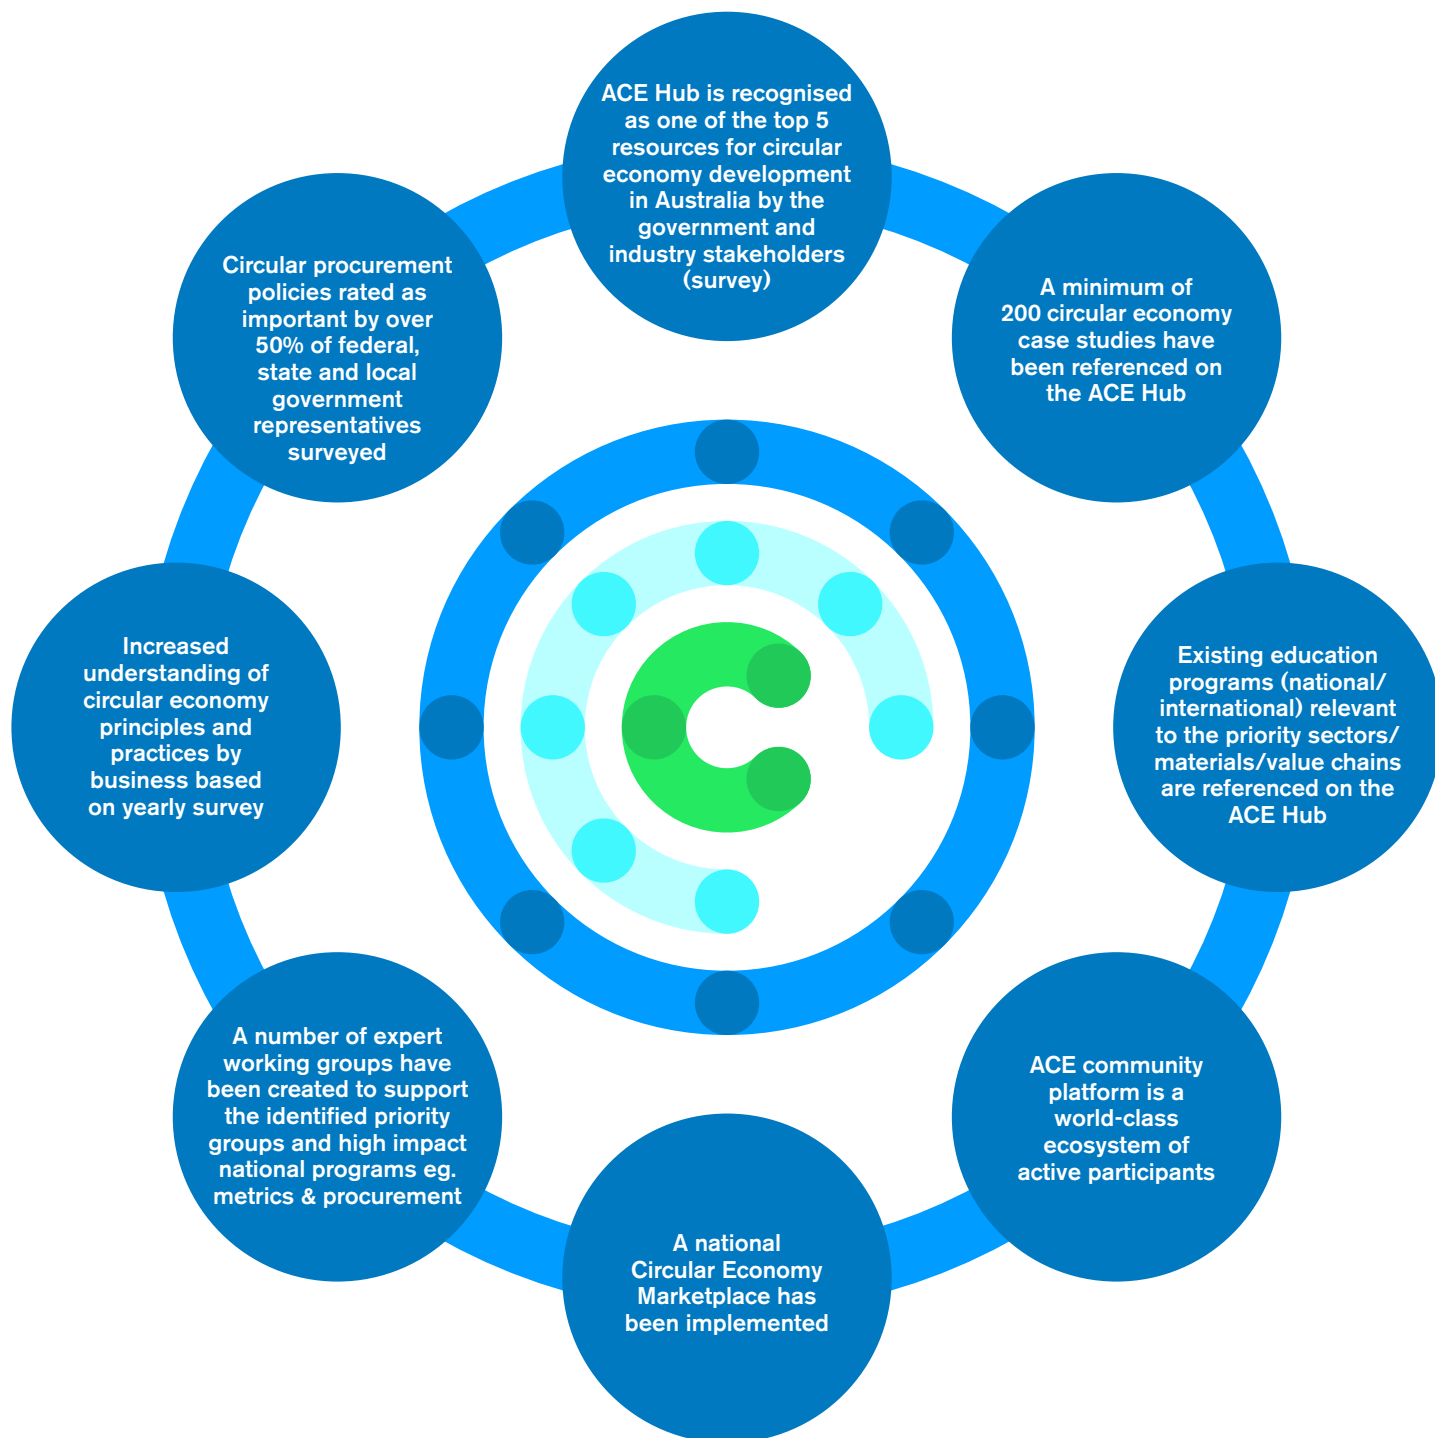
ACE Hub is recognised as one of the top 5 resources for circular economy development in Australia by the government and industry stakeholders (survey)

A minimum of 200 circular economy case studies have been referenced on the ACE Hub

Existing education programs (national/international) relevant to the priority sectors/materials/value chains are referenced on the ACE Hub

ACE community platform is a world-class ecosystem of active participants

A national Circular Economy Marketplace has been implemented

A number of expert working groups have been created to support the identified priority groups and high impact national programs eg. metrics & procurement

Increased understanding of circular economy principles and practices by business based on yearly survey

Circular procurement policies rated as important by over 50% of federal, state and local government representatives surveyed